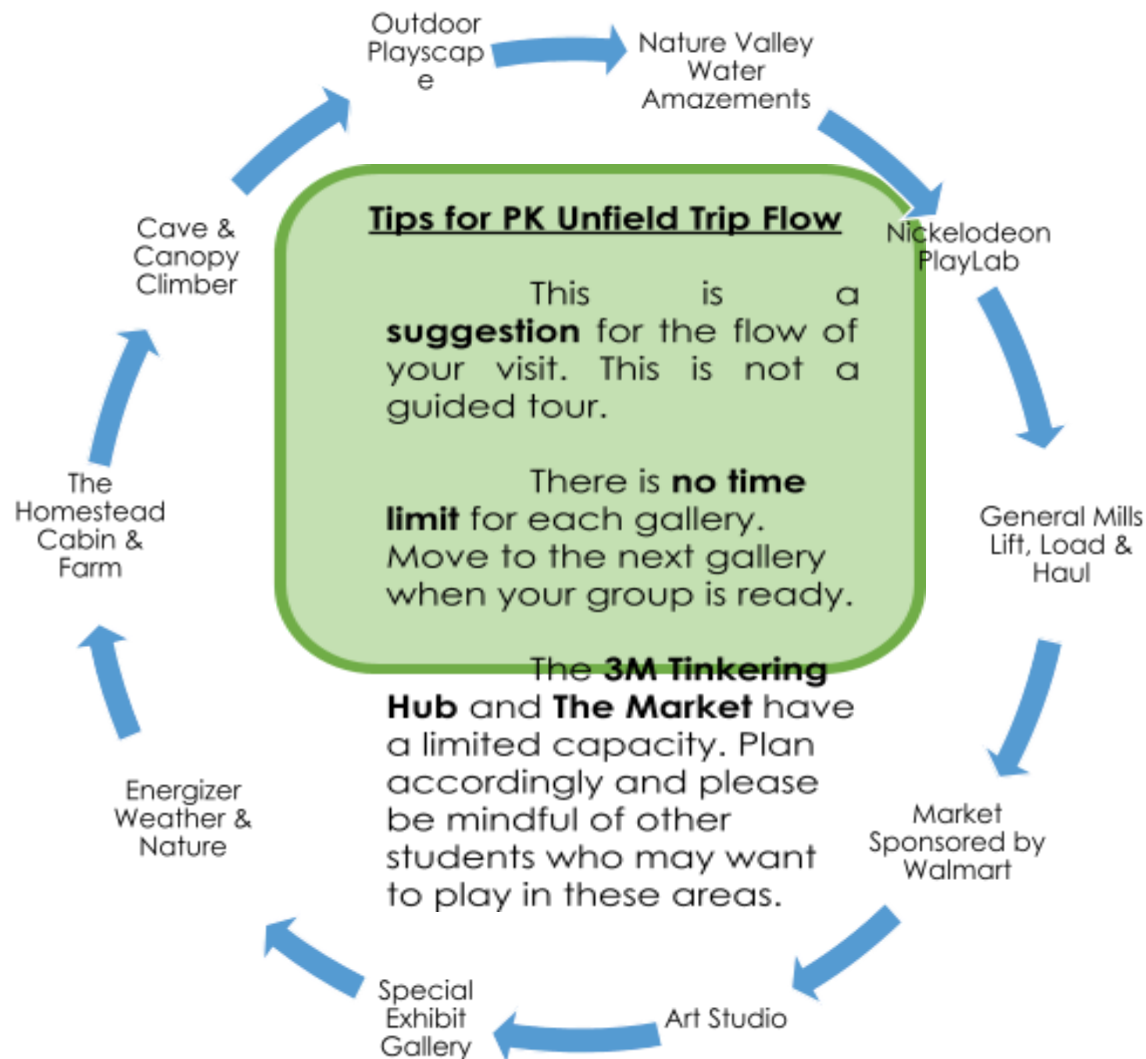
Tips for PK Unfield Trip Flow

This is a **suggestion** for the flow of your visit. This is not a guided tour.

There is **no time limit** for each gallery. Move to the next gallery when your group is ready.

The **3M Tinkering Hub** and **The Market** have a limited capacity. Plan accordingly and please be mindful of other students who may want to play in these areas.

Outdoor Playscap e

Nature Valley Water Amazements

Nickelodeon PlayLab

General Mills Lift, Load & Haul

Market Sponsored by Walmart

Art Studio

Special Exhibit Gallery

Energizer Weather & Nature

The Homestead Cabin & Farm

Cave & Canopy Climber